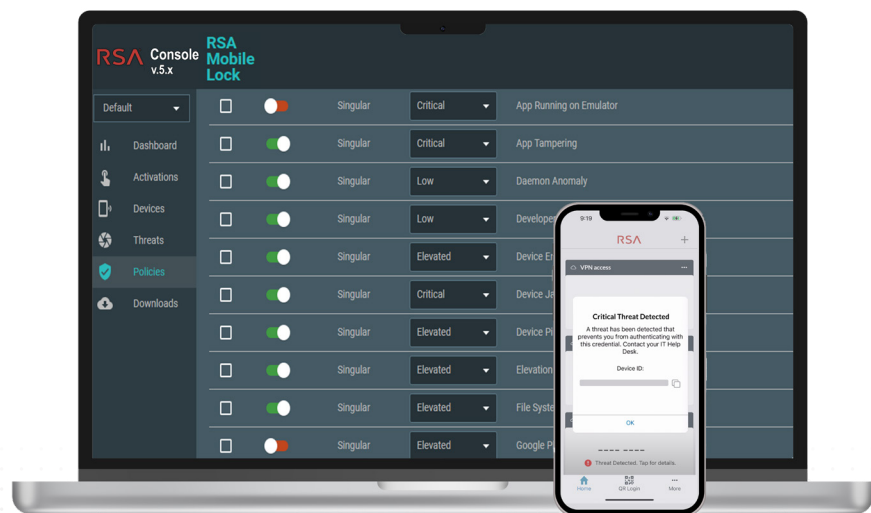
RSA Console v.5.x

RSA Mobile Lock

Default

Dashboard

Activations

Devices

Threats

Policies

Downloads

| | | | |
|---|---|---|---|
| Singular | Critical | App Running on Emulator |
| Singular | Critical | App Tampering |
| Singular | Low | Daemon Anomaly |
| Singular | Low | Develope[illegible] |
| Singular | Elevated | Device E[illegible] |
| Singular | Critical | Device Je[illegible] |
| Singular | Elevated | Device Pi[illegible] |
| Singular | Elevated | Elevation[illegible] |
| Singular | Elevated | File Syste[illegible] |
| Singular | Elevated | Google P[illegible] |

9:19

RSA

VPN access

Critical Threat Detected

A threat has been detected that prevents you from authenticating with this credential. Contact your IT Help Desk.

Device ID:

OK

Threat Detected. Tap for details.

Home

QR Login

More